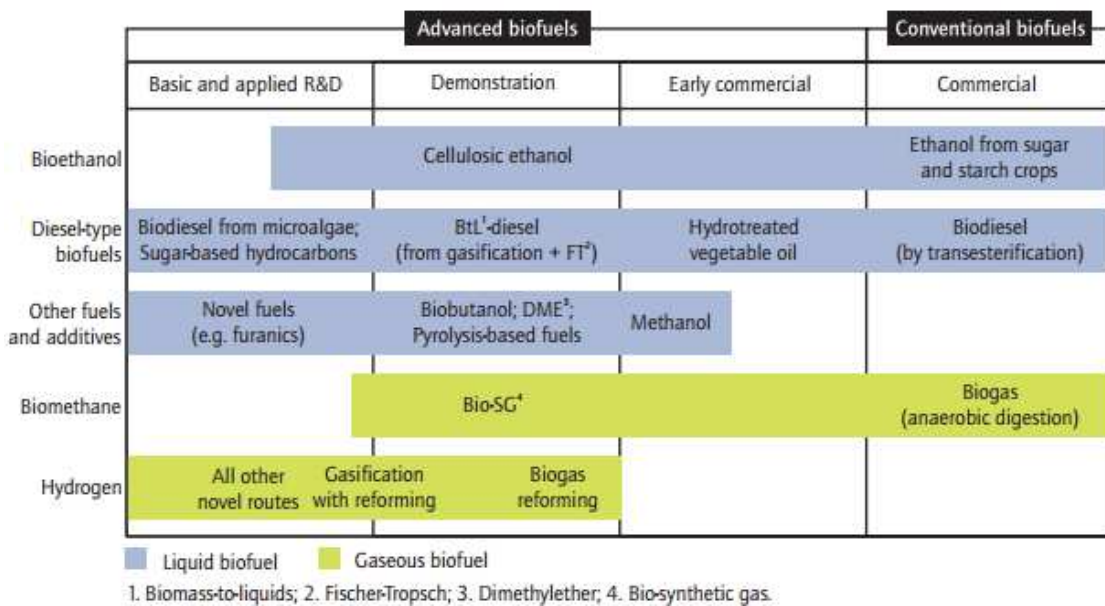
| | Advanced biofuels | | | Conventional biofuels |
|---|---|---|---|---|
| | Basic and applied R&D | Demonstration | Early commercial | Commercial |
| Bioethanol | Cellulosic ethanol | | | Ethanol from sugar and starch crops |
| Diesel-type biofuels | Biodiesel from microalgae; Sugar-based hydrocarbons | BtL$^1$-diesel (from gasification + FT$^2$) | Hydrotreated vegetable oil | Biodiesel (by transesterification) |
| Other fuels and additives | Novel fuels (e.g. furanics) | Biobutanol; DME$^3$; Pyrolysis-based fuels | Methanol | |
| Biomethane | | Bio-SG$^4$ | | Biogas (anaerobic digestion) |
| Hydrogen | All other novel routes | Gasification with reforming; Biogas reforming | | |

Liquid biofuel Gaseous biofuel

1. Biomass-to-liquids; 2. Fischer-Tropsch; 3. Dimethylether; 4. Bio-synthetic gas.